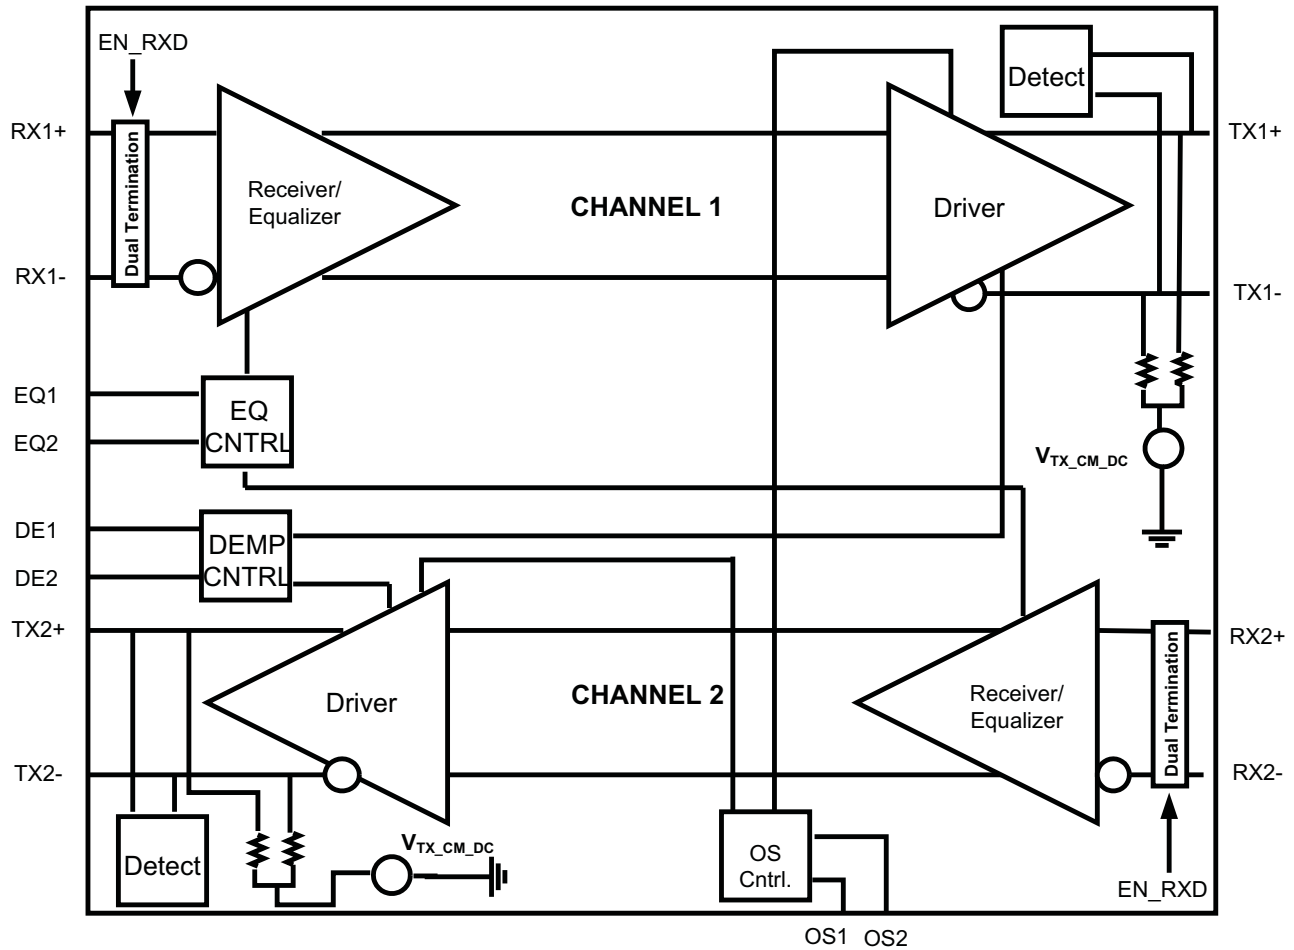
EN_RXD
RX1+
Dual Termination
Receiver/
Equalizer
CHANNEL 1
Detect
Driver
TX1+
RX1-
TX1-
EQ1
EQ
EQ2
CNTRL
$V_{TX\_CM\_DC}$
DE1
DEMP
DE2
CNTRL
TX2+
Driver
CHANNEL 2
Receiver/
Equalizer
Dual Termination
RX2+
TX2-
RX2-
Detect
$V_{TX\_CM\_DC}$
OS
Cntrl.
EN_RXD
OS1
OS2